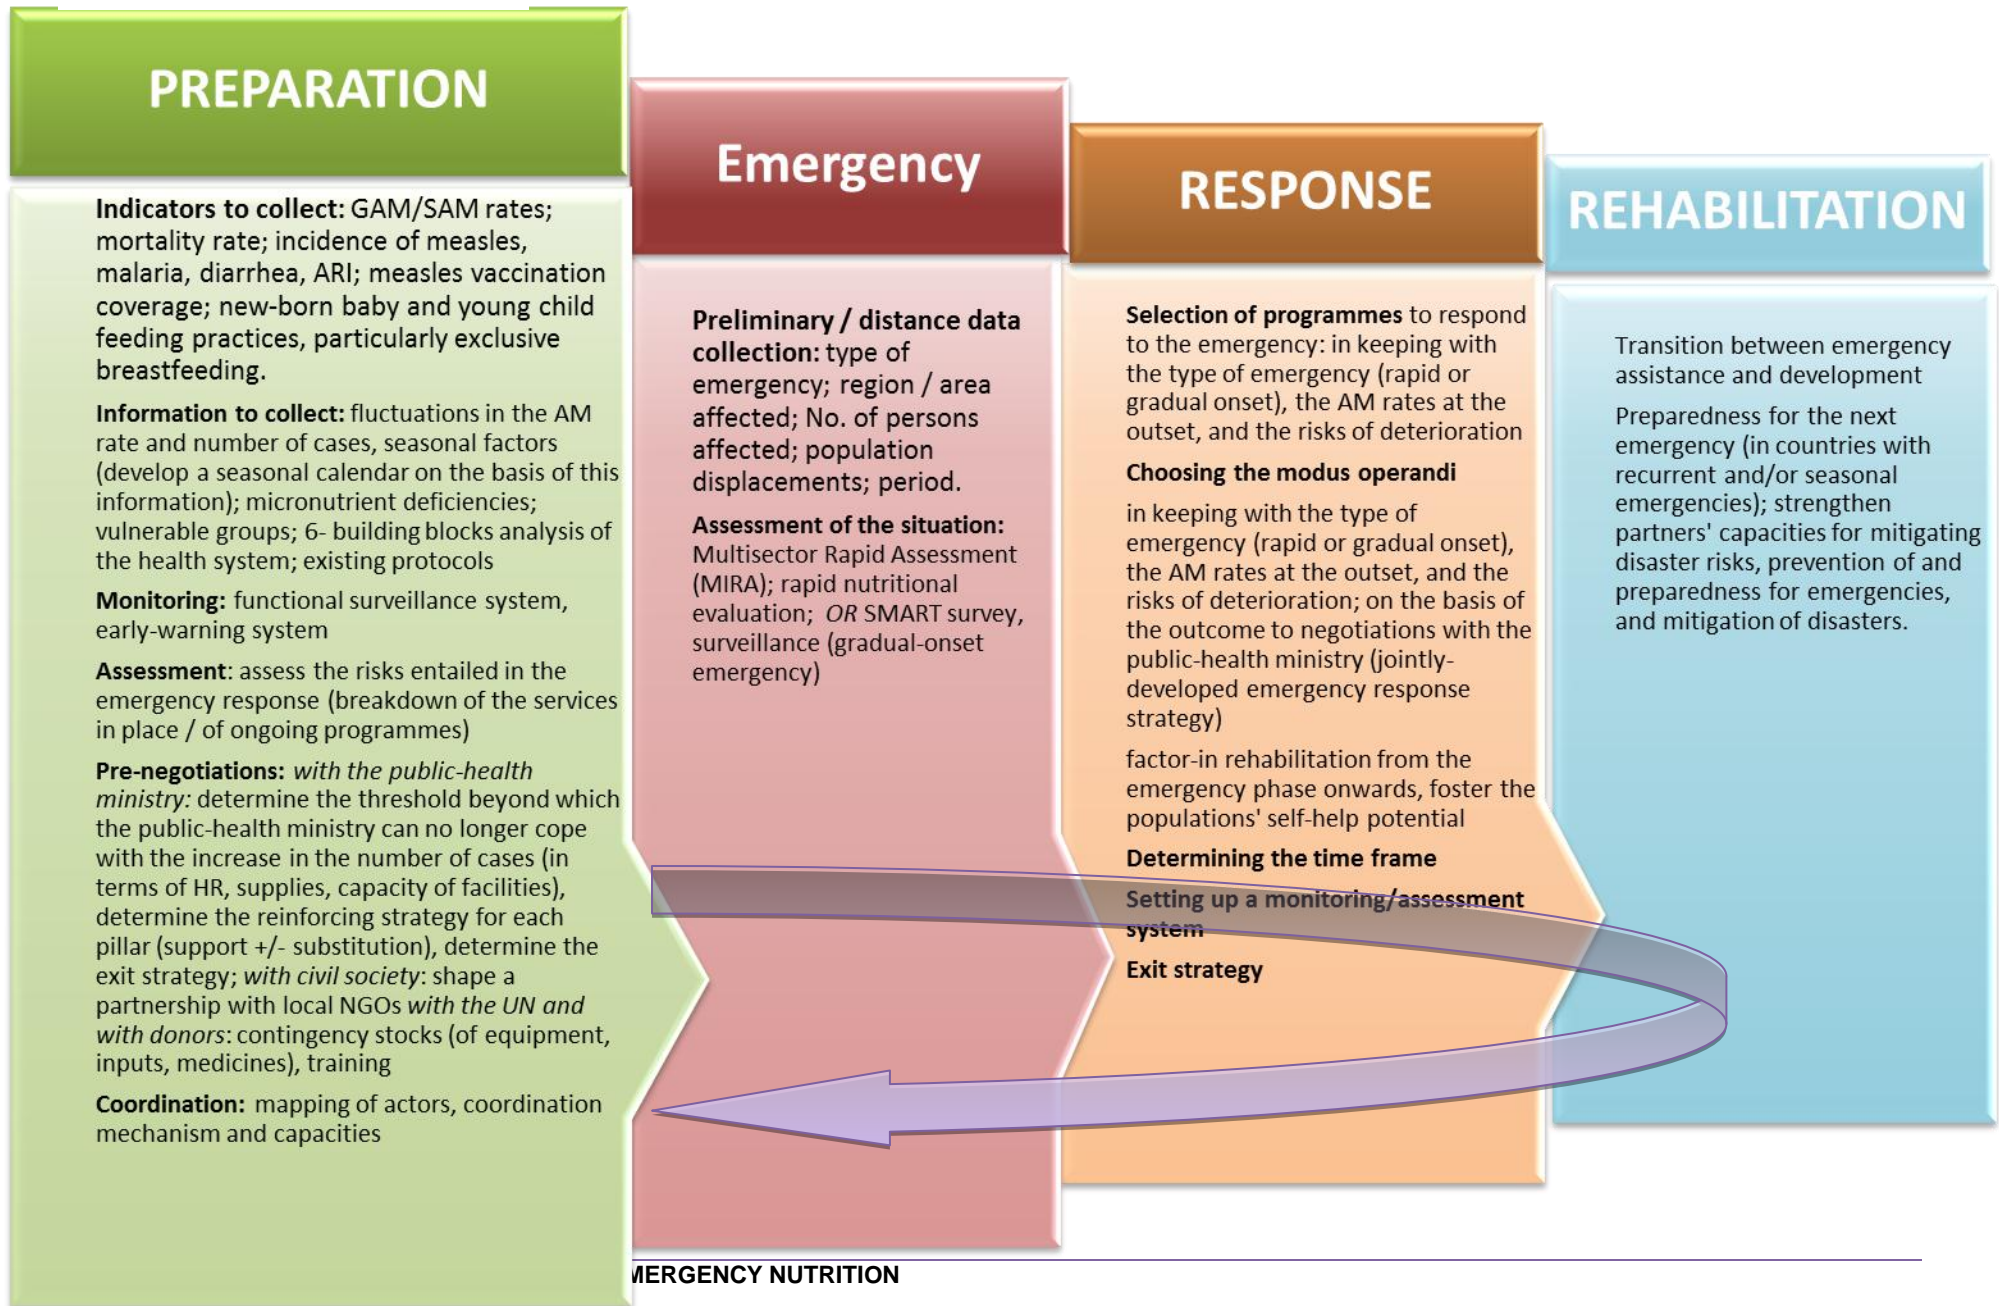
PREPARATION

Indicators to collect: GAM/SAM rates; mortality rate; incidence of measles, malaria, diarrhea, ARI; measles vaccination coverage; new-born baby and young child feeding practices, particularly exclusive breastfeeding.

Information to collect: fluctuations in the AM rate and number of cases, seasonal factors (develop a seasonal calendar on the basis of this information); micronutrient deficiencies; vulnerable groups; 6- building blocks analysis of the health system; existing protocols

Monitoring: functional surveillance system, early-warning system

Assessment: assess the risks entailed in the emergency response (breakdown of the services in place / of ongoing programmes)

Pre-negotiations: with the public-health ministry: determine the threshold beyond which the public-health ministry can no longer cope with the increase in the number of cases (in terms of HR, supplies, capacity of facilities), determine the reinforcing strategy for each pillar (support +/- substitution), determine the exit strategy; with civil society: shape a partnership with local NGOs with the UN and with donors: contingency stocks (of equipment, inputs, medicines), training

Coordination: mapping of actors, coordination mechanism and capacities

Emergency

Preliminary / distance data collection: type of emergency; region / area affected; No. of persons affected; population displacements; period.

Assessment of the situation: Multisector Rapid Assessment (MIRA); rapid nutritional evaluation; OR SMART survey, surveillance (gradual-onset emergency)

RESPONSE

Selection of programmes to respond to the emergency: in keeping with the type of emergency (rapid or gradual onset), the AM rates at the outset, and the risks of deterioration

Choosing the modus operandi

in keeping with the type of emergency (rapid or gradual onset), the AM rates at the outset, and the risks of deterioration; on the basis of the outcome to negotiations with the public-health ministry (jointly-developed emergency response strategy)

factor-in rehabilitation from the emergency phase onwards, foster the populations' self-help potential

Determining the time frame

Setting up a monitoring/assessment system

Exit strategy

REHABILITATION

Transition between emergency assistance and development

Preparedness for the next emergency (in countries with recurrent and/or seasonal emergencies); strengthen partners' capacities for mitigating disaster risks, prevention of and preparedness for emergencies, and mitigation of disasters.

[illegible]MERGENCY NUTRITION